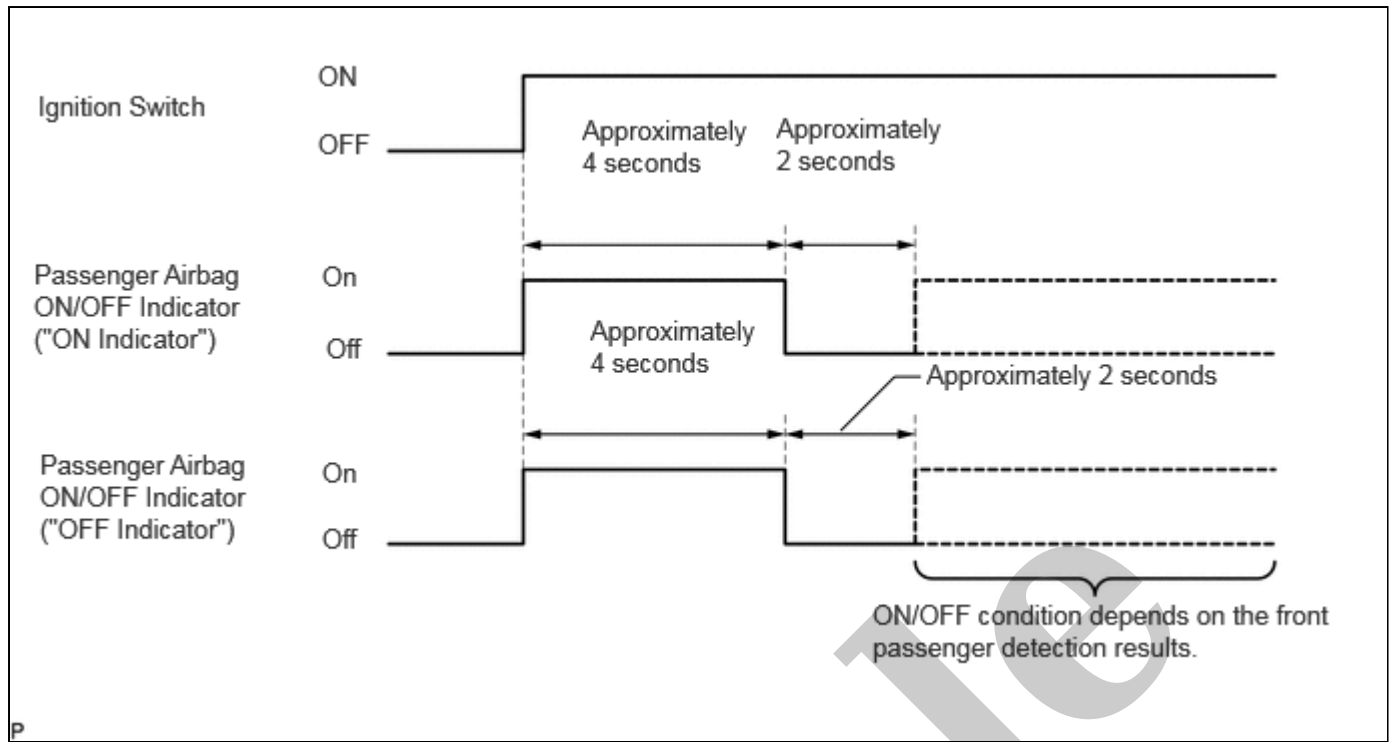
Ignition Switch
ON
OFF
Approximately 4 seconds
Approximately 2 seconds

Passenger Airbag ON/OFF Indicator ("ON Indicator")
On
Off
Approximately 4 seconds
Approximately 2 seconds

Passenger Airbag ON/OFF Indicator ("OFF Indicator")
On
Off

ON/OFF condition depends on the front passenger detection results.

P